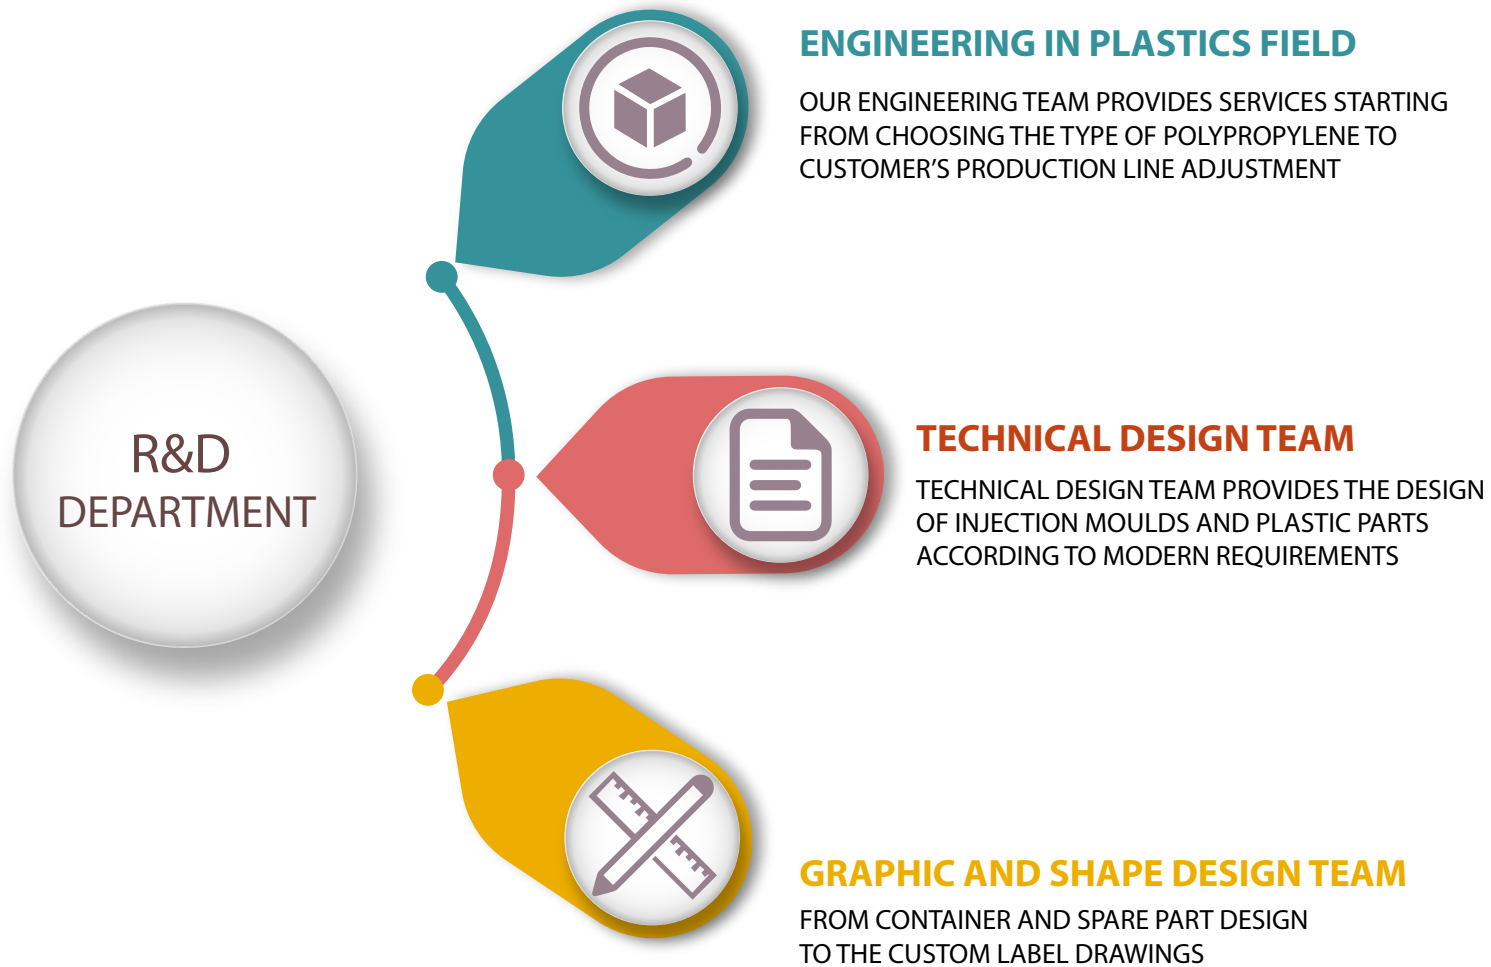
R&D DEPARTMENT

ENGINEERING IN PLASTICS FIELD

OUR ENGINEERING TEAM PROVIDES SERVICES STARTING FROM CHOOSING THE TYPE OF POLYPROPYLENE TO CUSTOMER'S PRODUCTION LINE ADJUSTMENT

TECHNICAL DESIGN TEAM

TECHNICAL DESIGN TEAM PROVIDES THE DESIGN OF INJECTION MOULDS AND PLASTIC PARTS ACCORDING TO MODERN REQUIREMENTS

GRAPHIC AND SHAPE DESIGN TEAM

FROM CONTAINER AND SPARE PART DESIGN TO THE CUSTOM LABEL DRAWINGS